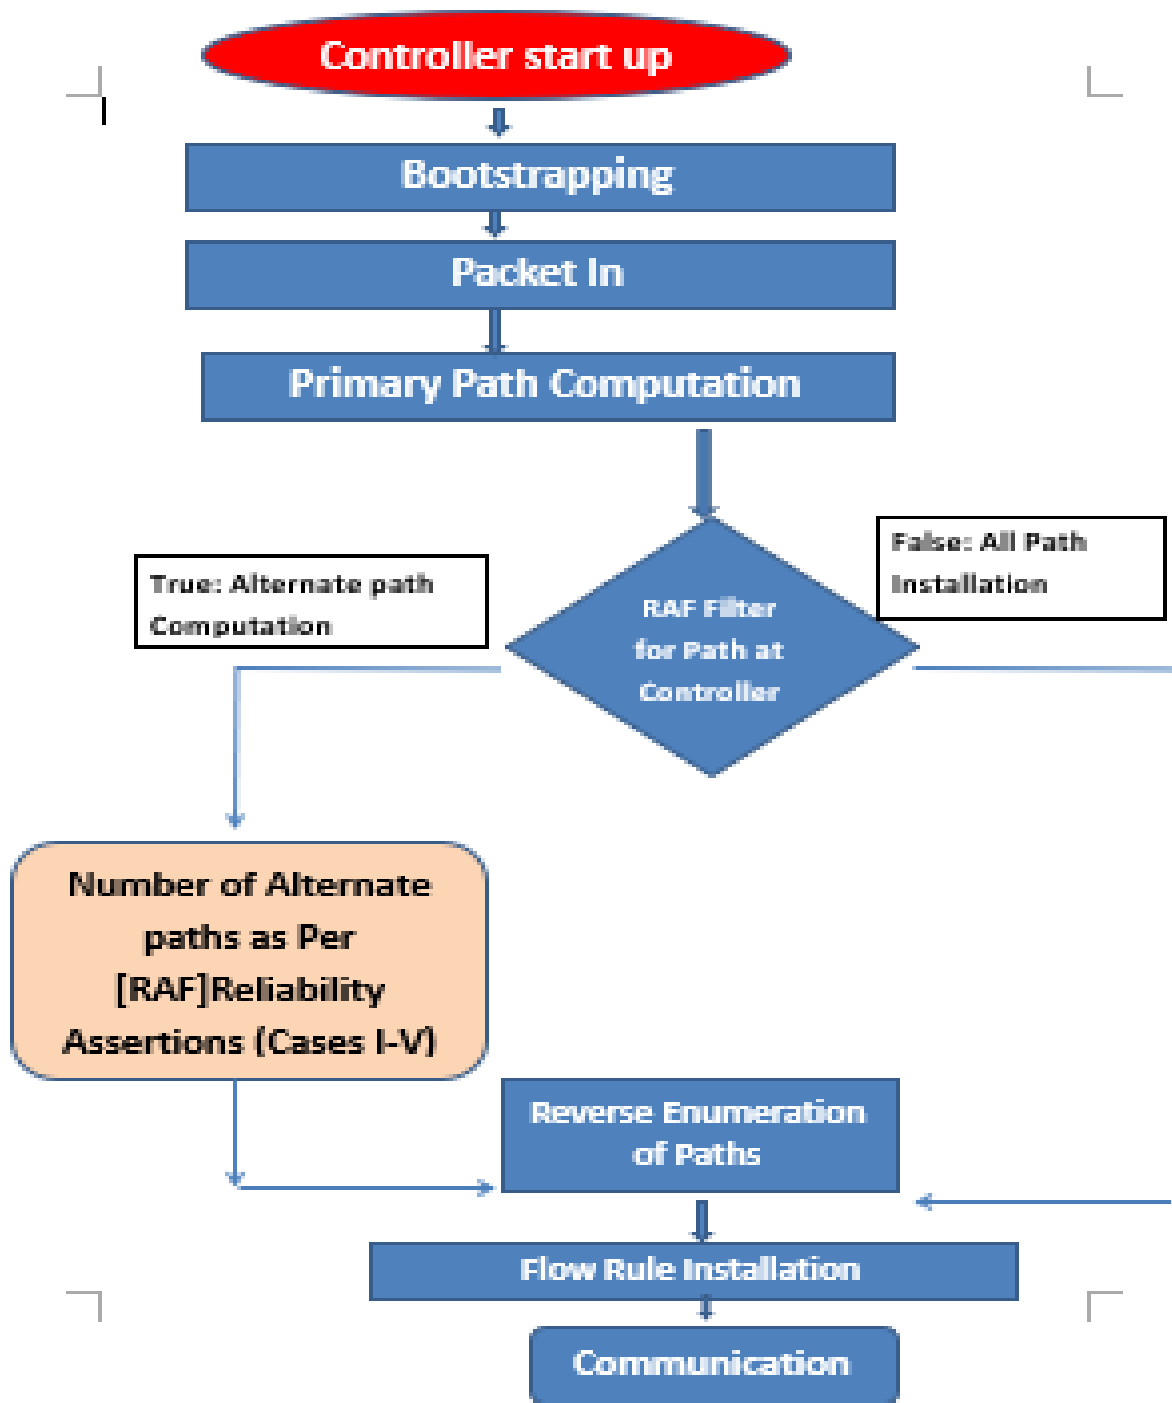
Controller start up

Bootstrapping

Packet In

Primary Path Computation

True: Alternate path Computation

RAF Filter for Path at Controller

False: All Path Installation

Number of Alternate paths as Per [RAF]Reliability Assertions (Cases I-V)

Reverse Enumeration of Paths

Flow Rule Installation

Communication